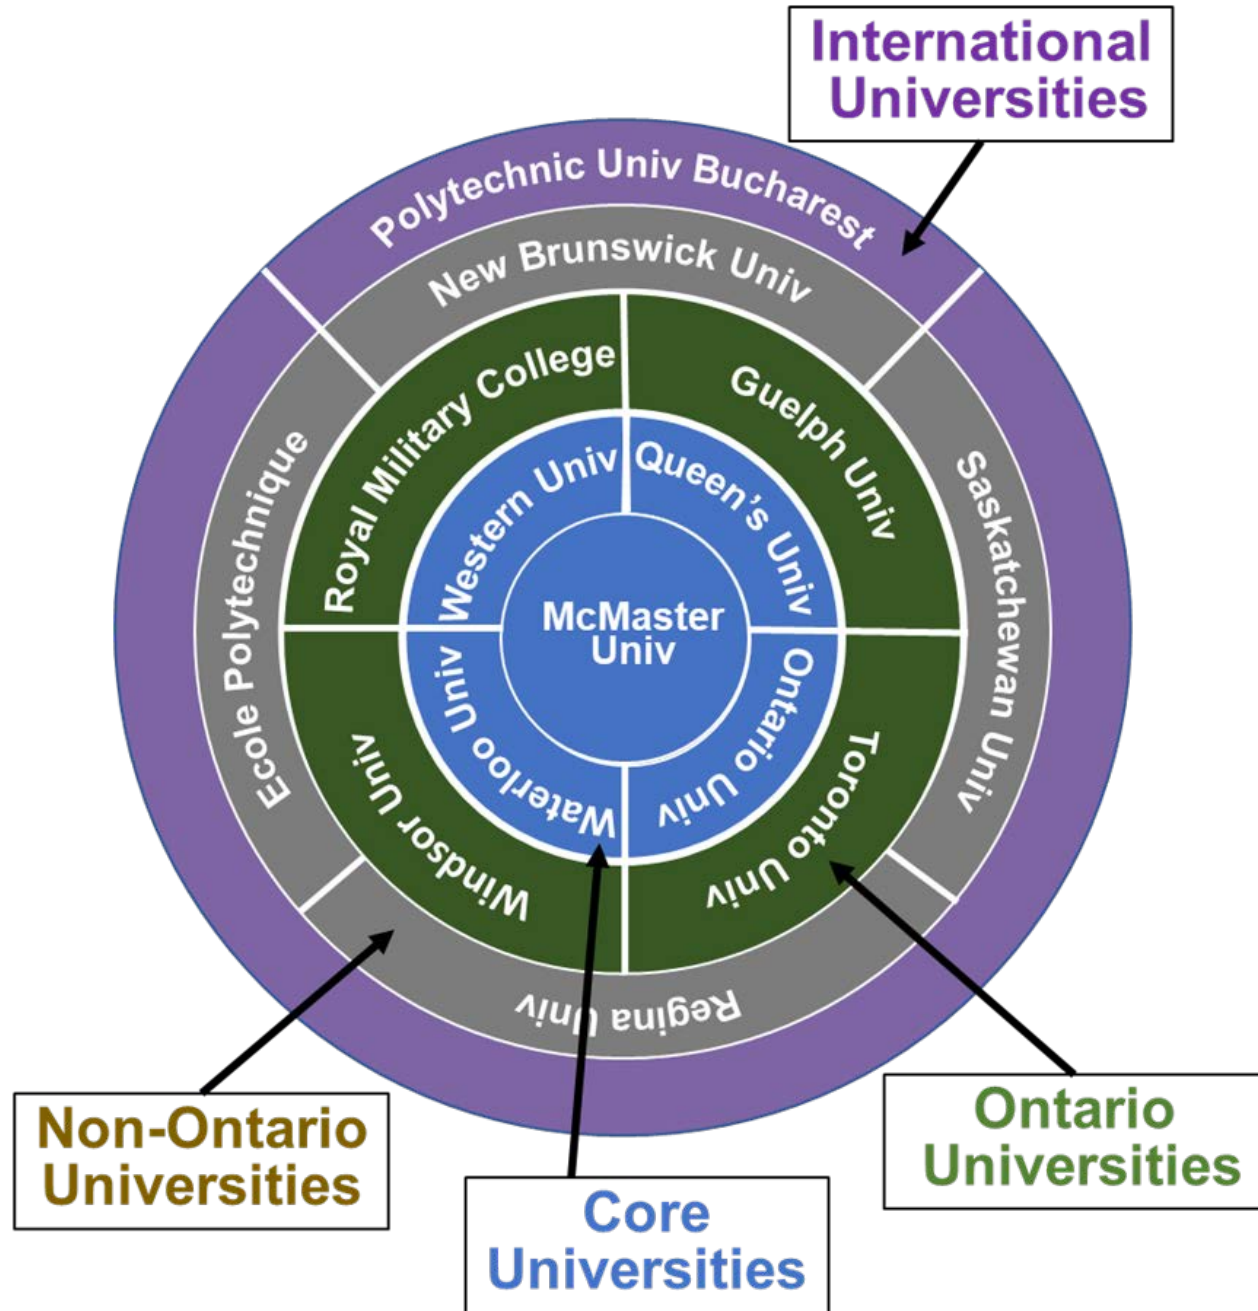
International Universities

Polytechnic Univ Bucharest

New Brunswick Univ

Ecole Polytechnique

Saskatchewan Univ

Regina Univ

Royal Military College

Guelph Univ

Windsor Univ

Toronto Univ

Western Univ

Queen's Univ

Waterloo Univ

Ontario Univ

McMaster Univ

Non-Ontario Universities

Core Universities

Ontario Universities